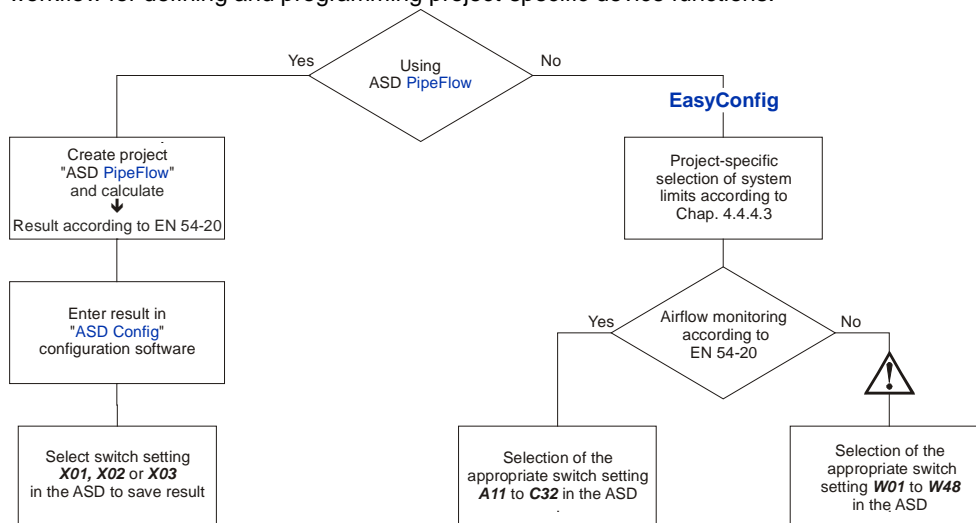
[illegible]

Using ASD PipeFlow

Yes

No

Create project "ASD PipeFlow" and calculate
↓
Result according to EN 54-20

Enter result in "ASD Config" configuration software

Select switch setting ***X01, X02*** or ***X03*** in the ASD to save result

**EasyConfig**

Project-specific selection of system limits according to Chap. 4.4.4.3

Airflow monitoring according to EN 54-20

Yes

No

Selection of the appropriate switch setting ***A11*** to ***C32*** in the ASD

Selection of the appropriate switch setting ***W01*** to ***W48*** in the ASD